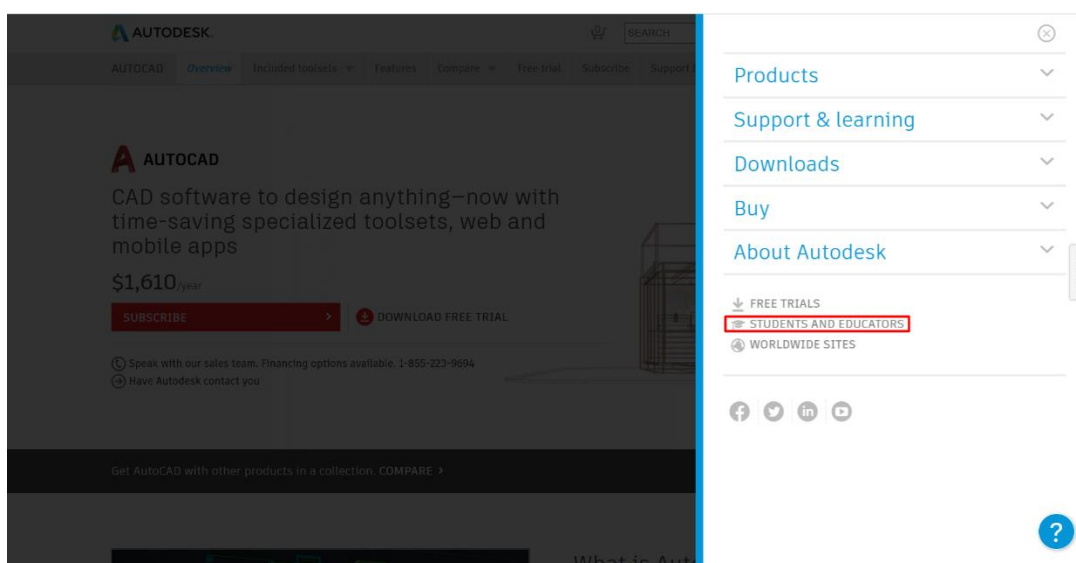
AUTODESK.

SEARCH

AUTOCAD Overview Included toolsets Features Compare Free trial Subscribe Support

AUTOCAD

CAD software to design anything—now with time-saving specialized toolsets, web and mobile apps

$1,610/year

SUBSCRIBE

DOWNLOAD FREE TRIAL

Speak with our sales team. Financing options available. 1-855-223-9694

Have Autodesk contact you

Get AutoCAD with other products in a collection. COMPARE

What is Aut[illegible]

Products

Support & learning

Downloads

Buy

About Autodesk

FREE TRIALS

STUDENTS AND EDUCATORS

WORLDWIDE SITES

?